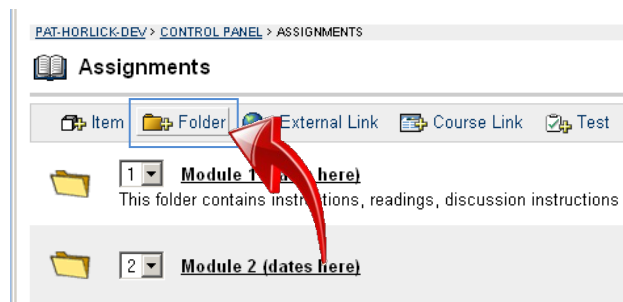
PAT-HORLICK-DEV > CONTROL PANEL > ASSIGNMENTS

Assignments

Item Folder External Link Course Link Test

1 Module 1 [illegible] here)
This folder contains instr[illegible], readings, discussion instructions

2 Module 2 (dates here)